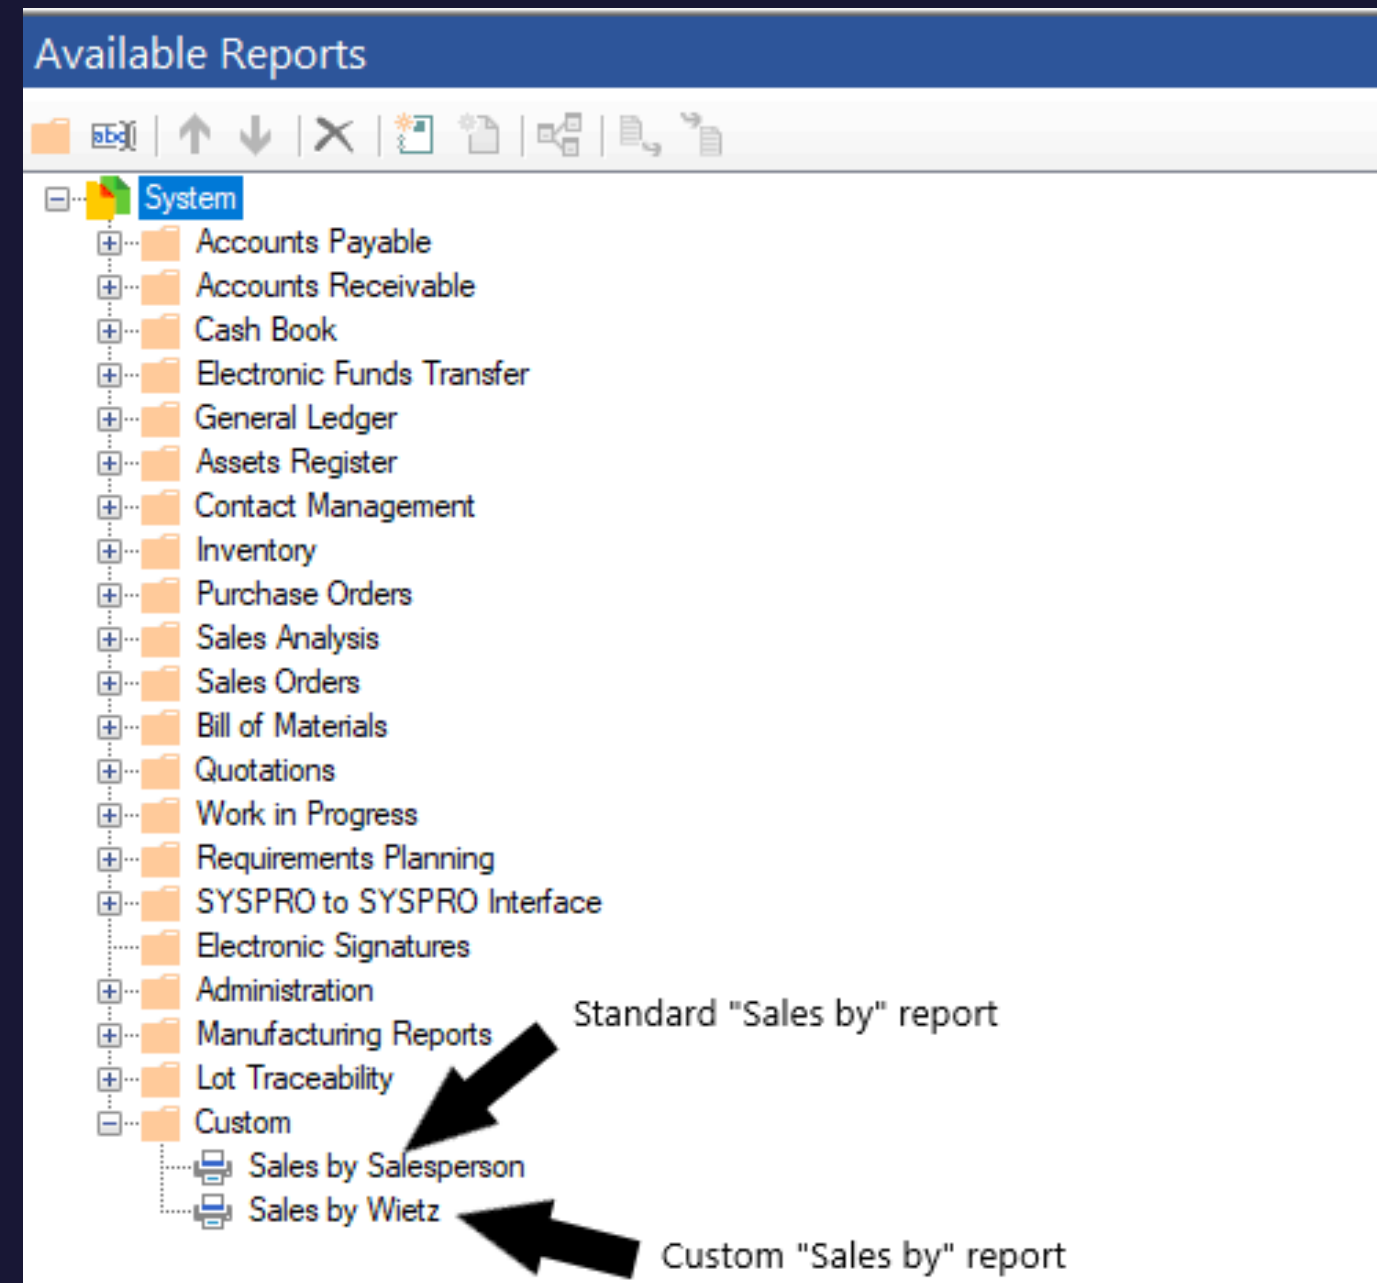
Available Reports

abc

System
Accounts Payable
Accounts Receivable
Cash Book
Electronic Funds Transfer
General Ledger
Assets Register
Contact Management
Inventory
Purchase Orders
Sales Analysis
Sales Orders
Bill of Materials
Quotations
Work in Progress
Requirements Planning
SYSPRO to SYSPRO Interface
Electronic Signatures
Administration
Manufacturing Reports
Lot Traceability
Custom
Sales by Salesperson
Sales by Wietz

Standard "Sales by" report

Custom "Sales by" report